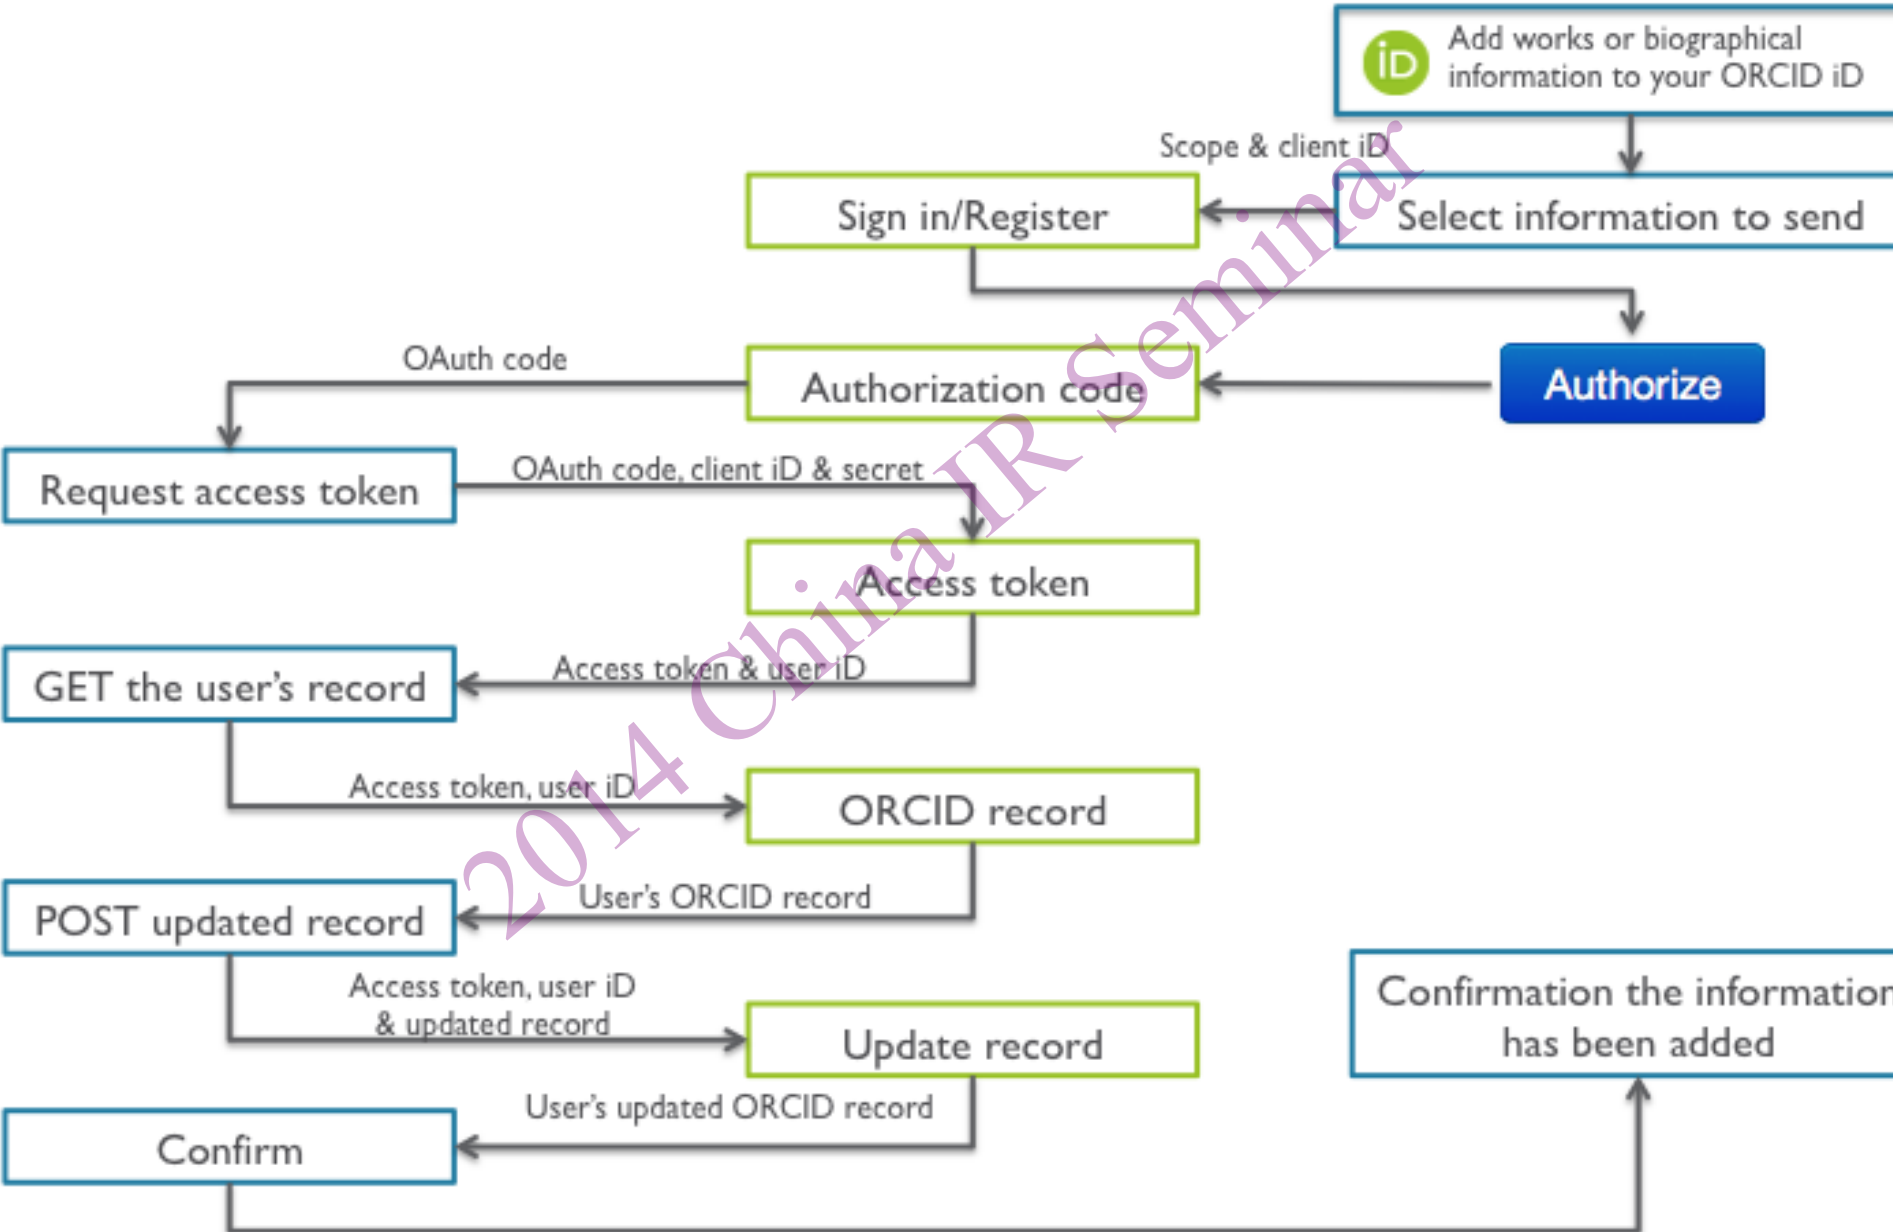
iD Add works or biographical information to your ORCID iD

Scope & client iD

Sign in/Register

Select information to send

Authorize

OAuth code

Authorization code

Request access token

OAuth code, client iD & secret

Access token

GET the user's record

Access token & user iD

Access token, user iD

ORCID record

POST updated record

User's ORCID record

Access token, user iD & updated record

Update record

User's updated ORCID record

Confirm

Confirmation the information has been added

2014 China IR Seminar